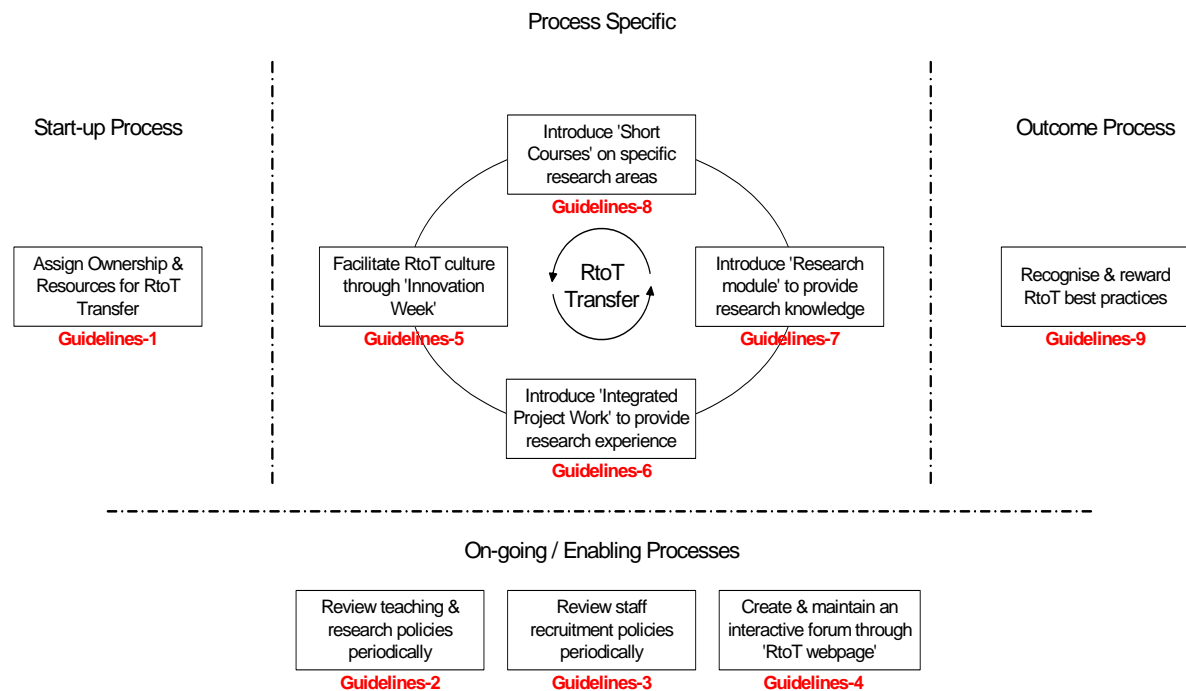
Process Specific

Start-up Process

Assign Ownership & Resources for RtoT Transfer
Guidelines-1

Introduce 'Short Courses' on specific research areas
Guidelines-8

Facilitate RtoT culture through 'Innovation Week'
Guidelines-5

RtoT Transfer

Introduce 'Research module' to provide research knowledge
Guidelines-7

Introduce 'Integrated Project Work' to provide research experience
Guidelines-6

Outcome Process

Recognise & reward RtoT best practices
Guidelines-9

On-going / Enabling Processes

Review teaching & research policies periodically
Guidelines-2

Review staff recruitment policies periodically
Guidelines-3

Create & maintain an interactive forum through 'RtoT webpage'
Guidelines-4